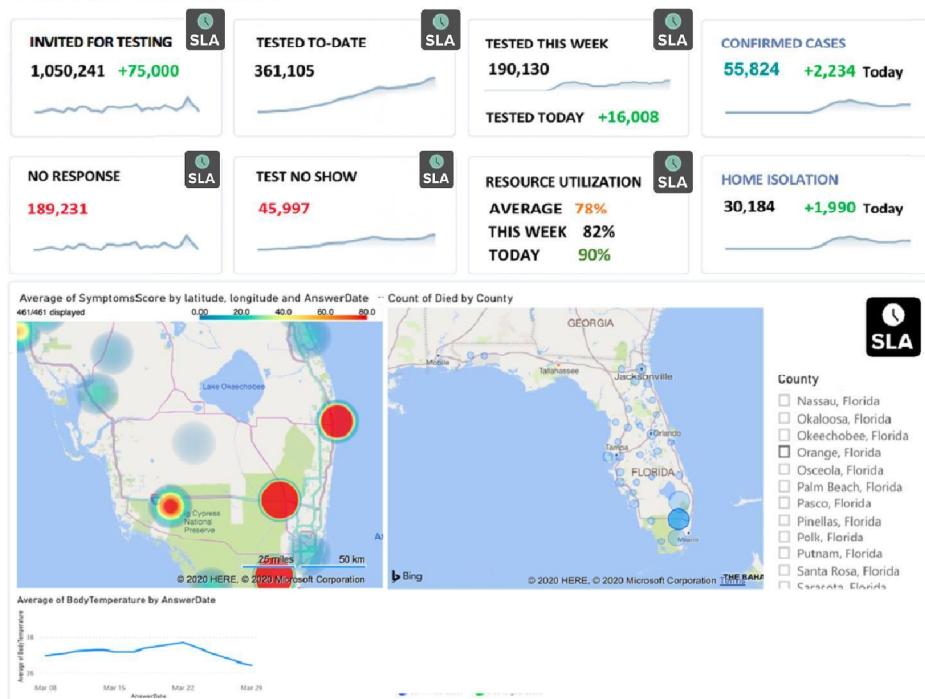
INVITED FOR TESTING
SLA
1,050,241 +75,000

TESTED TO-DATE
SLA
361,105

TESTED THIS WEEK
SLA
190,130
TESTED TODAY +16,008

CONFIRMED CASES
55,824 +2,234 Today

NO RESPONSE
SLA
189,231

TEST NO SHOW
SLA
45,997

RESOURCE UTILIZATION
SLA
AVERAGE 78%
THIS WEEK 82%
TODAY 90%

HOME ISOLATION
30,184 +1,990 Today

Average of SymptomsScore by latitude, longitude and AnswerDate
461/461 displayed
0.00 20.0 40.0 60.0 80.0
Lake Okeechobee
Big Cypress National Preserve
25 miles 50 km
© 2020 HERE, © 2020 Microsoft Corporation

Count of Died by County
GEORGIA
Mobile
Tallahassee
Jacksonville
Orlando
Tampa
FLORIDA
Miami
Bing
© 2020 HERE, © 2020 Microsoft Corporation Terms
THE BAHA

SLA

County
Nassau, Florida
Okaloosa, Florida
Okeechobee, Florida
Orange, Florida
Osceola, Florida
Palm Beach, Florida
Pasco, Florida
Pinellas, Florida
Polk, Florida
Putnam, Florida
Santa Rosa, Florida
Sarasota, Florida

Average of BodyTemperature by AnswerDate
Average of BodyTemperature
38
36
Mar 08 Mar 15 Mar 22 Mar 29
AnswerDate